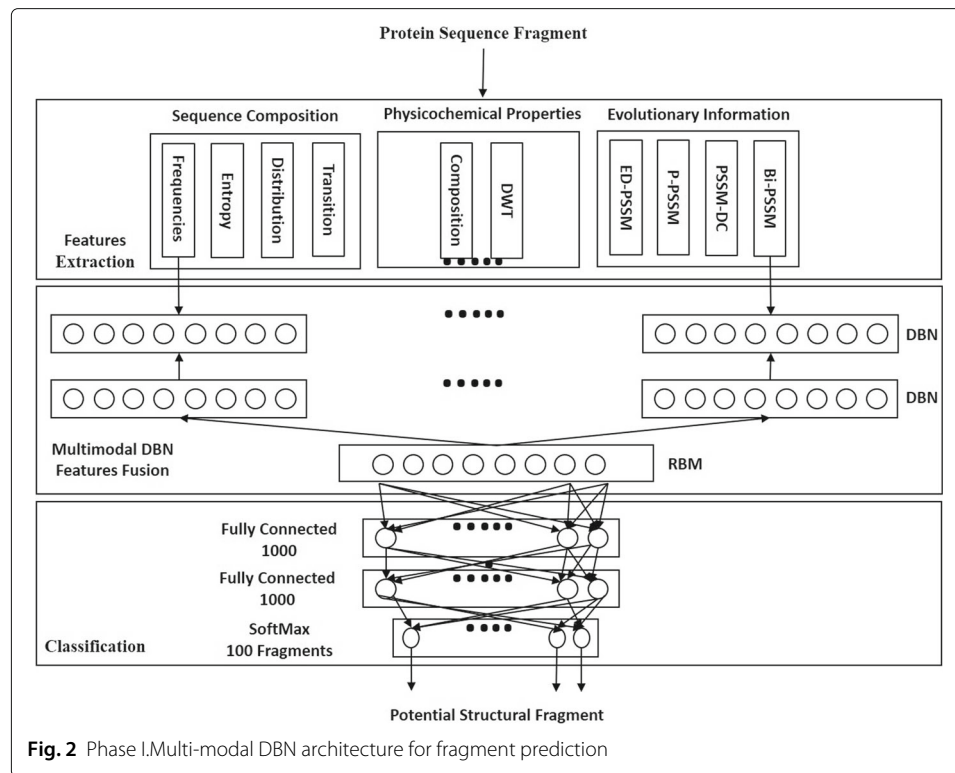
Protein Sequence Fragment

Sequence Composition

Frequencies

Entropy

Distribution

Transition

Physicochemical Properties

Composition

DWT

Evolutionary Information

ED-PSSM

P-PSSM

PSSM-DC

Bi-PSSM

Features Extraction

DBN

DBN

Multimodal DBN Features Fusion

RBM

Fully Connected 1000

Fully Connected 1000

SoftMax 100 Fragments

Classification

Potential Structural Fragment

**Fig. 2** Phase I.Multi-modal DBN architecture for fragment prediction